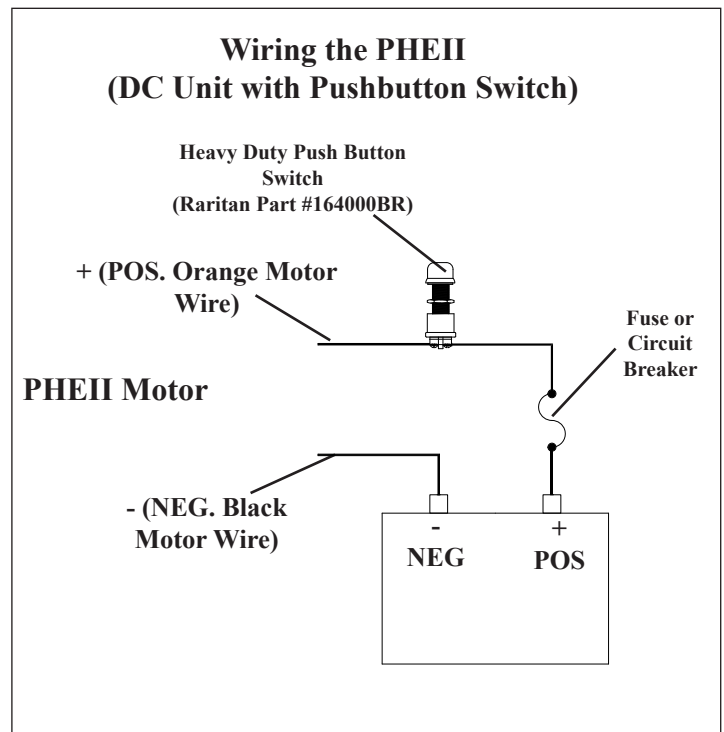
Wiring the PHEII
(DC Unit with Pushbutton Switch)

Heavy Duty Push Button Switch
(Raritan Part #164000BR)

+ (POS. Orange Motor Wire)

Fuse or Circuit Breaker

PHEII Motor

- (NEG. Black Motor Wire)

-
NEG

+
POS